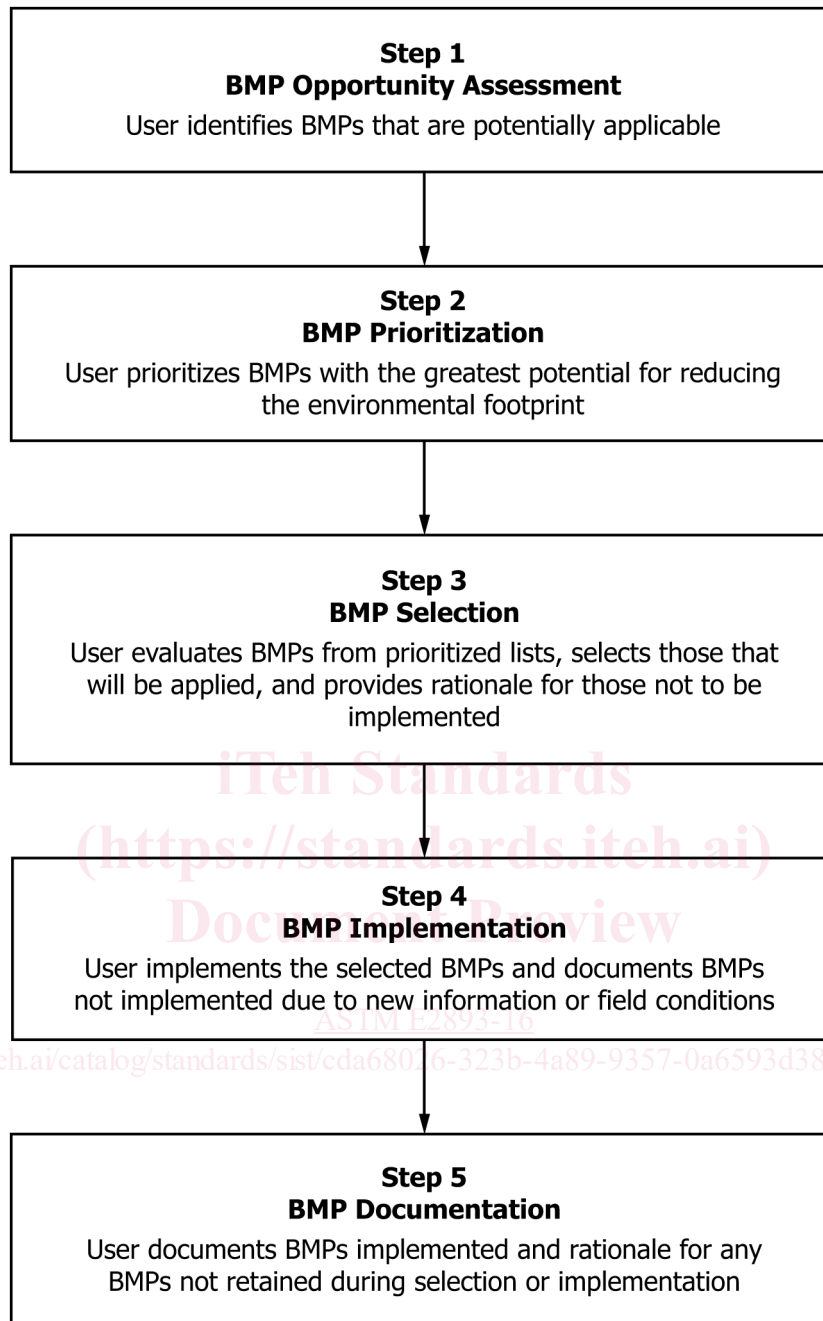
Step 1
BMP Opportunity Assessment
User identifies BMPs that are potentially applicable

Step 2
BMP Prioritization
User prioritizes BMPs with the greatest potential for reducing the environmental footprint

Step 3
BMP Selection
User evaluates BMPs from prioritized lists, selects those that will be applied, and provides rationale for those not to be implemented

iTeh Standards
(https://standards.iteh.ai)
Document Preview

Step 4
BMP Implementation
User implements the selected BMPs and documents BMPs not implemented due to new information or field conditions

ASTM E2893-16
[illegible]h.ai/catalog/standards/sist/cda68026-323b-4a89-9357-0a6593d38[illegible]

Step 5
BMP Documentation
User documents BMPs implemented and rationale for any BMPs not retained during selection or implementation